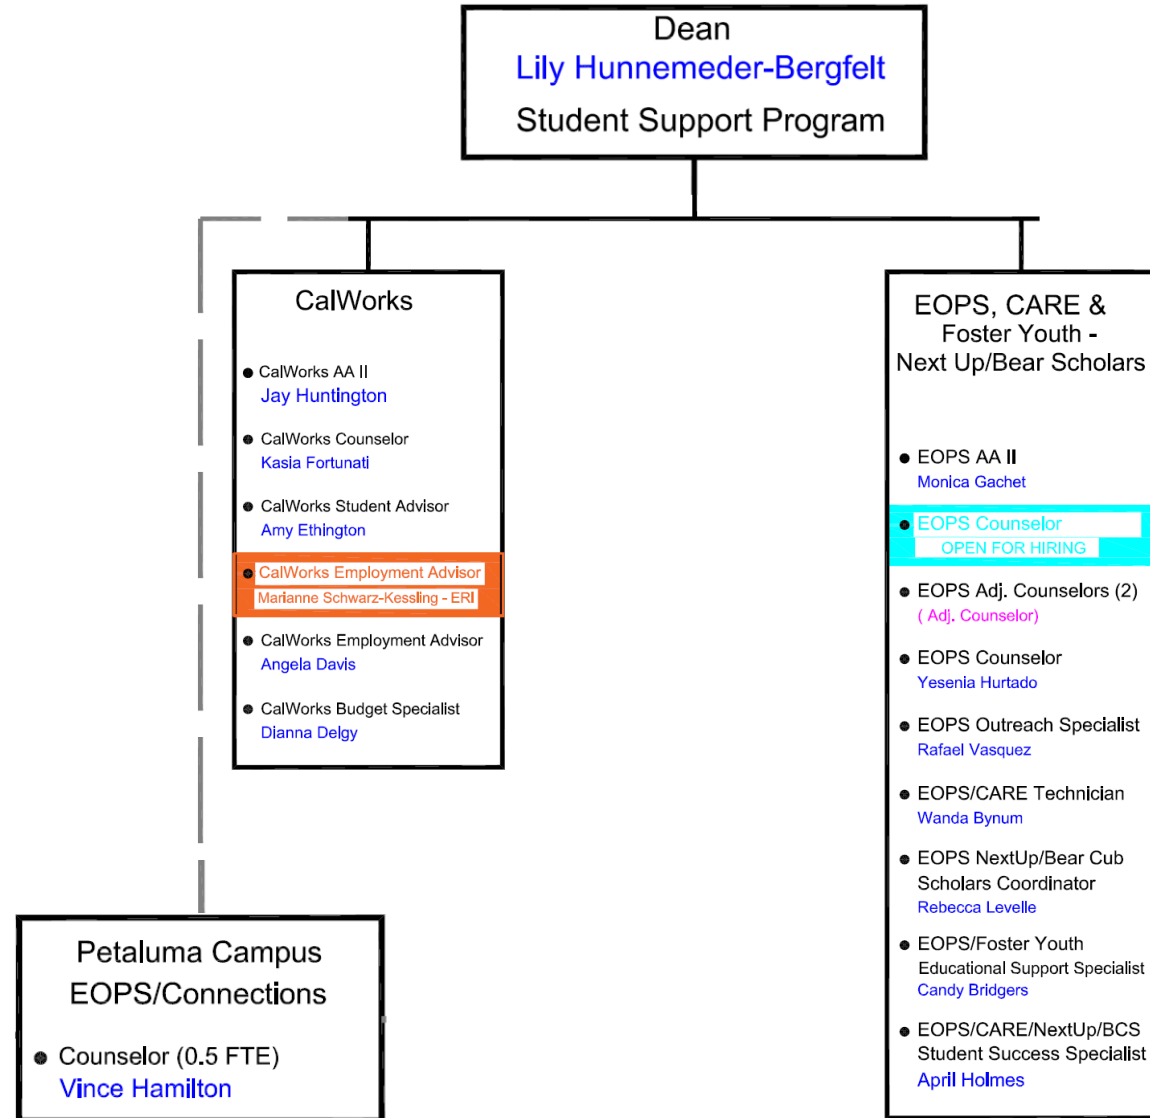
Dean
Lily Hunnemeder-Bergfelt
Student Support Program

CalWorks

CalWorks AA II
Jay Huntington

CalWorks Counselor
Kasia Fortunati

CalWorks Student Advisor
Amy Ethington

CalWorks Employment Advisor
Marianne Schwarz-Kessling - ERI

CalWorks Employment Advisor
Angela Davis

CalWorks Budget Specialist
Dianna Delgy

EOPS, CARE & Foster Youth - Next Up/Bear Scholars

EOPS AA II
Monica Gachet

EOPS Counselor
OPEN FOR HIRING

EOPS Adj. Counselors (2)
( Adj. Counselor)

EOPS Counselor
Yesenia Hurtado

EOPS Outreach Specialist
Rafael Vasquez

EOPS/CARE Technician
Wanda Bynum

EOPS NextUp/Bear Cub Scholars Coordinator
Rebecca Levelle

EOPS/Foster Youth Educational Support Specialist
Candy Bridgers

EOPS/CARE/NextUp/BCS Student Success Specialist
April Holmes

Petaluma Campus
EOPS/Connections

Counselor (0.5 FTE)
Vince Hamilton